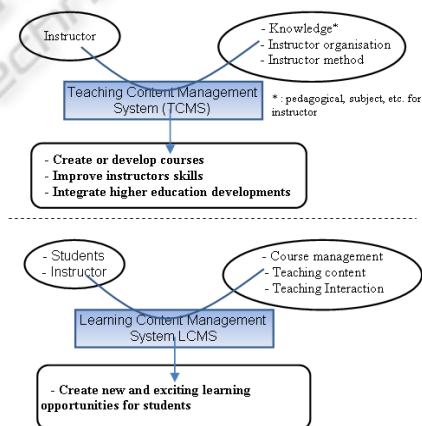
Instructor

- Knowledge*
- Instructor organisation
- Instructor method

Teaching Content Management System (TCMS)

* : pedagogical, subject, etc. for instructor

- Create or develop courses
- Improve instructors skills
- Integrate higher education developments

- Students
- Instructor

- Course management
- Teaching content
- Teaching Interaction

Learning Content Management System LCMS

- Create new and exciting learning opportunities for students